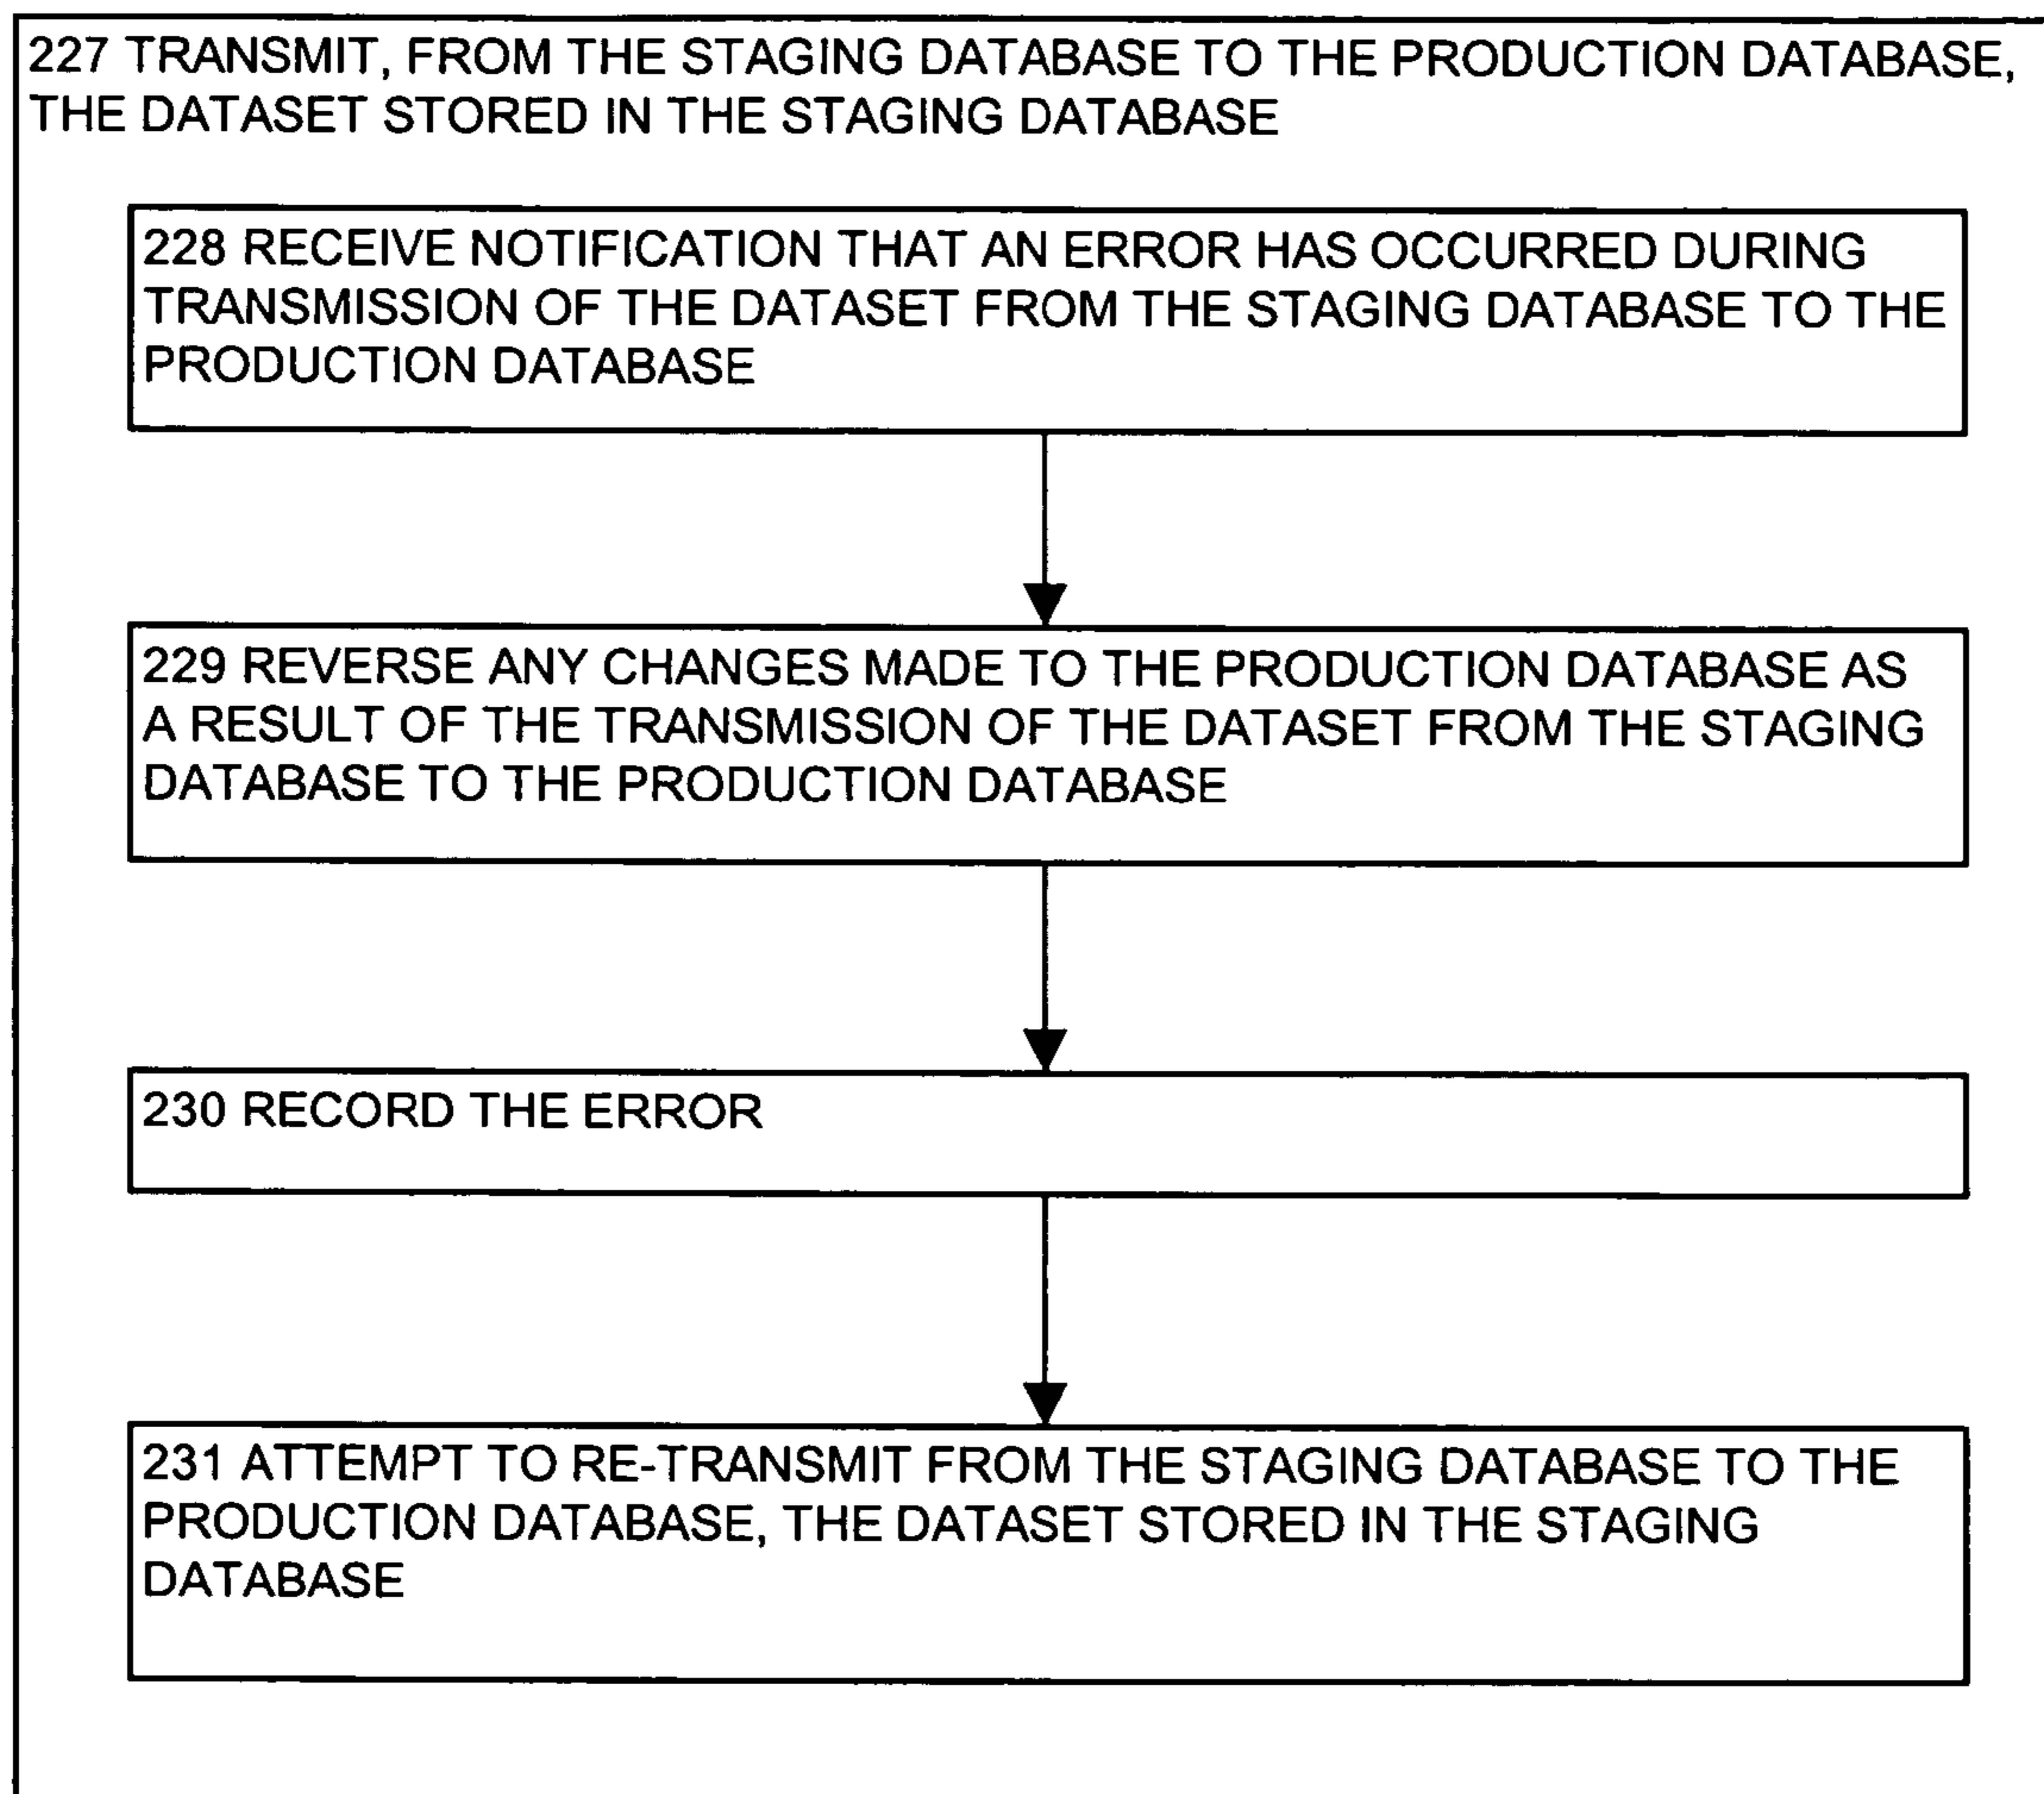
227 TRANSMIT, FROM THE STAGING DATABASE TO THE PRODUCTION DATABASE, THE DATASET STORED IN THE STAGING DATABASE

228 RECEIVE NOTIFICATION THAT AN ERROR HAS OCCURRED DURING TRANSMISSION OF THE DATASET FROM THE STAGING DATABASE TO THE PRODUCTION DATABASE

229 REVERSE ANY CHANGES MADE TO THE PRODUCTION DATABASE AS A RESULT OF THE TRANSMISSION OF THE DATASET FROM THE STAGING DATABASE TO THE PRODUCTION DATABASE

230 RECORD THE ERROR

231 ATTEMPT TO RE-TRANSMIT FROM THE STAGING DATABASE TO THE PRODUCTION DATABASE, THE DATASET STORED IN THE STAGING DATABASE